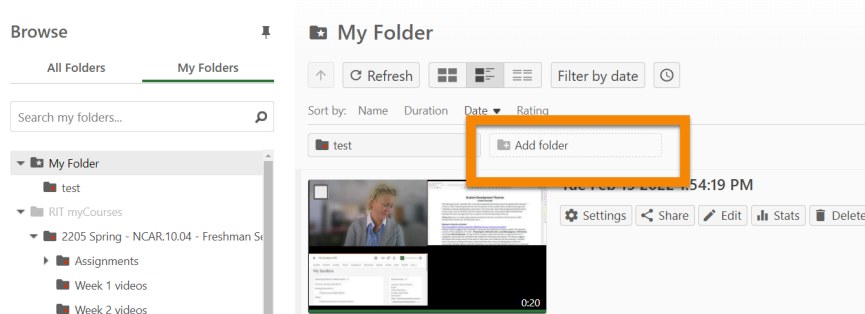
Browse

All Folders

My Folders

Search my folders...

My Folder

test

RIT myCourses

2205 Spring - NCAR.10.04 - Freshman Se

Assignments

Week 1 videos

Week 2 videos

My Folder

Refresh

Filter by date

Sort by: Name Duration Date Rating

test

Add folder

Tue Feb 15 2022 1:54:19 PM

Settings

Share

Edit

Stats

Delete

0:20